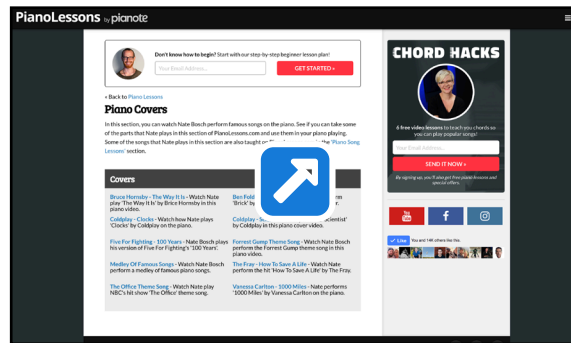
PianoLessons by pianote

Don't know how to begin? Start with our step-by-step beginner lesson plan!

Your Email Address...

GET STARTED »

« Back to Piano Lessons

Piano Covers

In this section, you can watch Nate Bosch perform famous songs on the piano. See if you can take some of the parts that Nate plays in this section of PianoLessons.com and use them in your piano playing. Some of the songs that Nate plays in this section are also taught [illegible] the "Piano Song Lessons" section.

Covers

Bruce Hornsby - The Way It Is - Watch Nate play 'The Way It Is' by Brice Hornsby in this piano video.

Ben Fold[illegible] 'Brick' by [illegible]

Coldplay - Clocks - Watch how Nate plays 'Clocks' by Coldplay on the piano.

Coldplay - S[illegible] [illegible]cientist' by Coldplay in this piano cover video.

Five For Fighting - 100 Years - Nate Bosch plays his version of Five For Fighting's '100 Years'.

Forrest Gump Theme Song - Watch Nate Bosch perform the Forrest Gump theme song in this piano video.

Medley Of Famous Songs - Watch Nate Bosch perform a medley of famous piano songs.

The Fray - How To Save A Life - Watch Nate perform the hit 'How To Save A Life' by The Fray.

The Office Theme Song - Watch Nate play NBC's hit show 'The Office' theme song.

Vanessa Carlton - 1000 Miles - Nate performs '1000 Miles' by Vanessa Carlton on the piano.

CHORD HACKS

6 free video lessons to teach you chords so you can play popular songs!

Your Email Address...

SEND IT NOW »

By signing up, you'll also get free piano lessons and special offers.

Like You and 14K others like this.